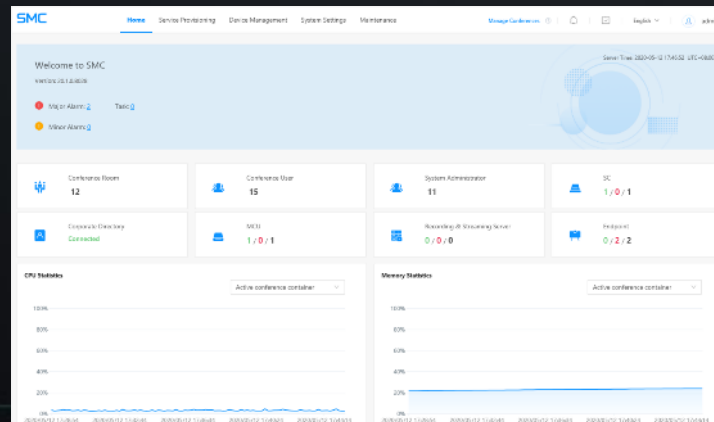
SMC

Home Service Provisioning Device Management System Settings Maintenance

Manage Conferences English admin

Welcome to SMC

Version: 20.1.0.80(0)

Server Time: 2020-05-12 17:45:52 UTC+08:00

Major Alarm: 2 Task: 0

Minor Alarm: 0

Conference Room
12

Conference User
15

System Administrator
11

SC
1 / 0 / 1

Corporate Directory
Connected

MCU
1 / 0 / 1

Recording & Streaming Server
0 / 0 / 0

Endpoint
0 / 2 / 2

CPU Statistics

Active conference container

100%
80%
60%
40%
20%
0%

Memory Statistics

Active conference container

100%
80%
60%
40%
20%
0%